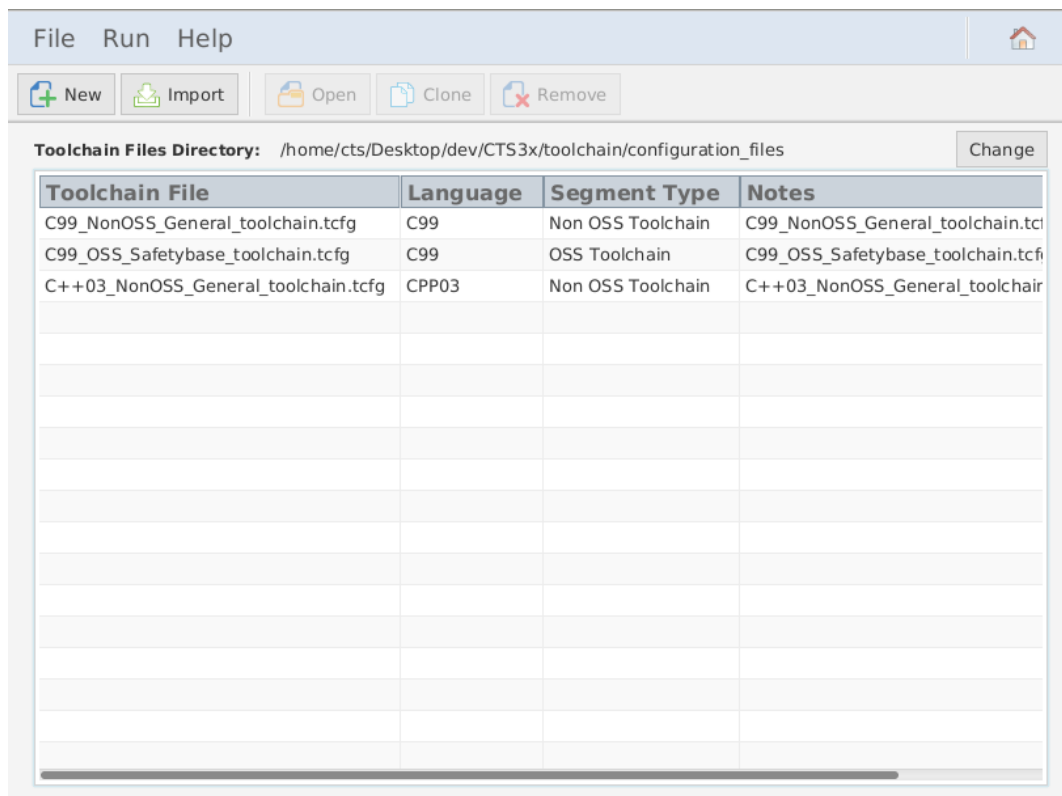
File Run Help

New Import Open Clone Remove

Toolchain Files Directory: /home/cts/Desktop/dev/CTS3x/toolchain/configuration_files Change

| Toolchain File | Language | Segment Type | Notes |
|---|---|---|---|
| C99_NonOSS_General_toolchain.tcfg | C99 | Non OSS Toolchain | C99_NonOSS_General_toolchain.tc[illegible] |
| C99_OSS_Safetybase_toolchain.tcfg | C99 | OSS Toolchain | C99_OSS_Safetybase_toolchain.tcf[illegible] |
| C++03_NonOSS_General_toolchain.tcfg | CPP03 | Non OSS Toolchain | C++03_NonOSS_General_toolchair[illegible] |